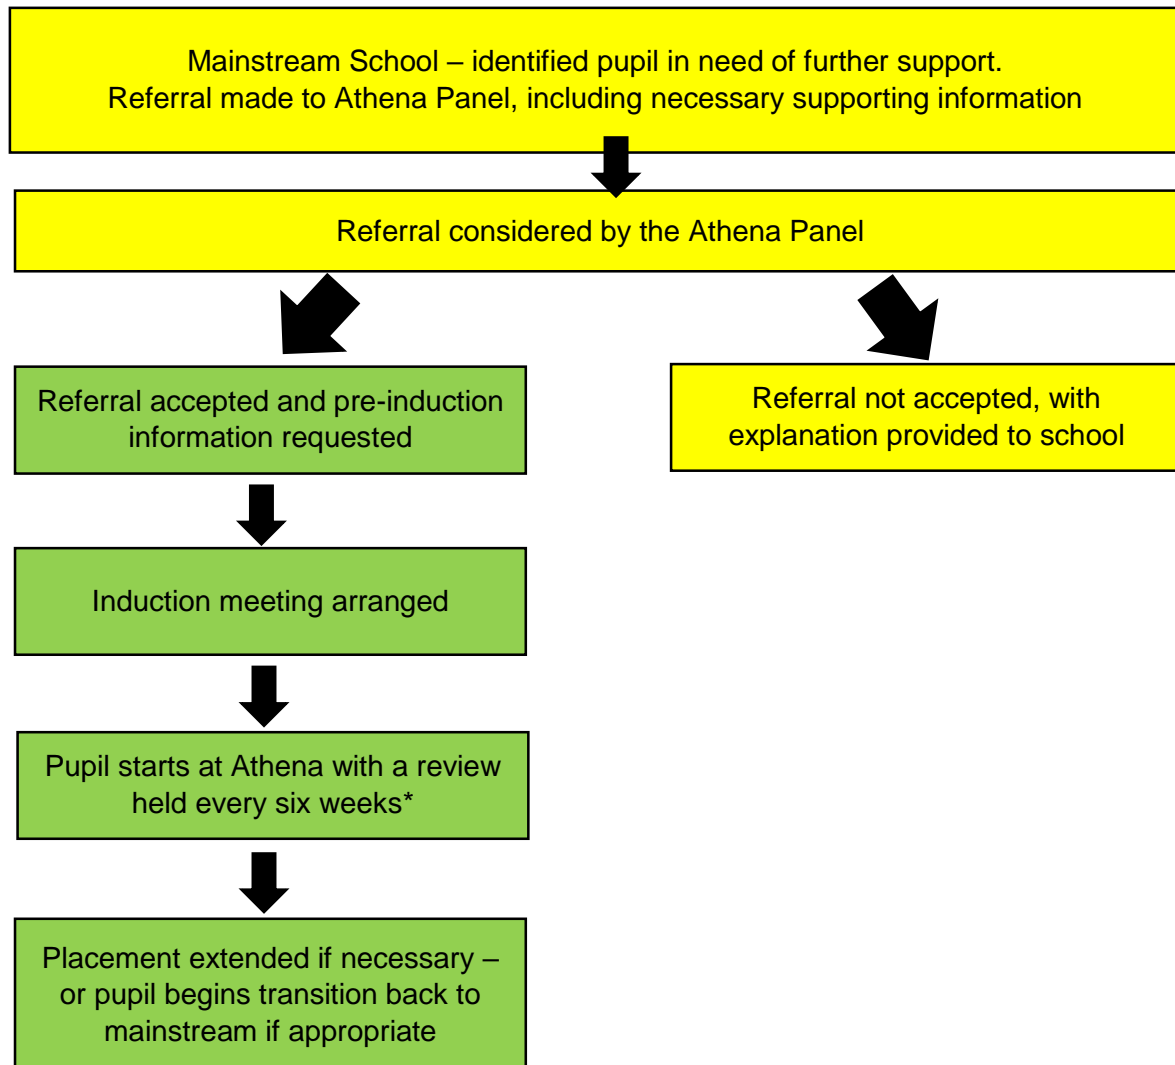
Mainstream School – identified pupil in need of further support.
Referral made to Athena Panel, including necessary supporting information

Referral considered by the Athena Panel

Referral accepted and pre-induction information requested

Referral not accepted, with explanation provided to school

Induction meeting arranged

Pupil starts at Athena with a review held every six weeks*

Placement extended if necessary – or pupil begins transition back to mainstream if appropriate